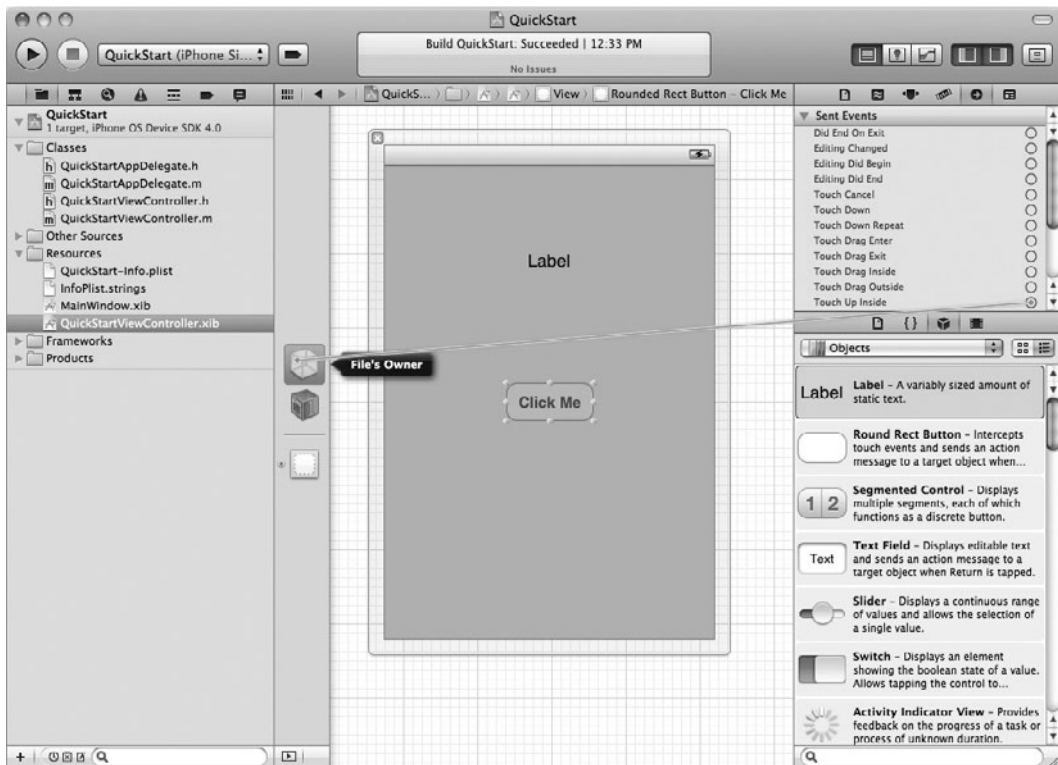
QuickStart

QuickStart (iPhone Si...

Build QuickStart: Succeeded | 12:33 PM
No Issues

QuickS... View Rounded Rect Button - Click Me

QuickStart
1 target, iPhone OS Device SDK 4.0
Classes
QuickStartAppDelegate.h
QuickStartAppDelegate.m
QuickStartViewController.h
QuickStartViewController.m
Other Sources
Resources
QuickStart-Info.plist
InfoPlist.strings
MainWindow.xib
QuickStartViewController.xib
Frameworks
Products

File's Owner

Label

Click Me

Sent Events
Did End On Exit
Editing Changed
Editing Did Begin
Editing Did End
Touch Cancel
Touch Down
Touch Down Repeat
Touch Drag Enter
Touch Drag Exit
Touch Drag Inside
Touch Drag Outside
Touch Up Inside

Objects

Label Label – A variably sized amount of static text.

Round Rect Button – Intercepts touch events and sends an action message to a target object when...

1 2 Segmented Control – Displays multiple segments, each of which functions as a discrete button.

Text Text Field – Displays editable text and sends an action message to a target object when Return is tapped.

Slider – Displays a continuous range of values and allows the selection of a single value.

Switch – Displays an element showing the boolean state of a value. Allows tapping the control to...

Activity Indicator View – Provides feedback on the progress of a task or process of unknown duration.